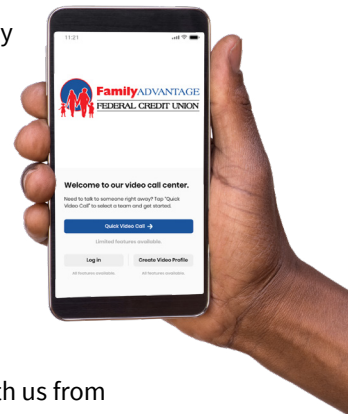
y

11:21

FamilyADVANTAGE
FEDERAL CREDIT UNION

Welcome to our video call center.

Need to talk to someone right away? Tap "Quick Video Call" to select a team and get started.

Quick Video Call →

Limited features available.

Log in

Create Video Profile

All features available

All features available

th us from